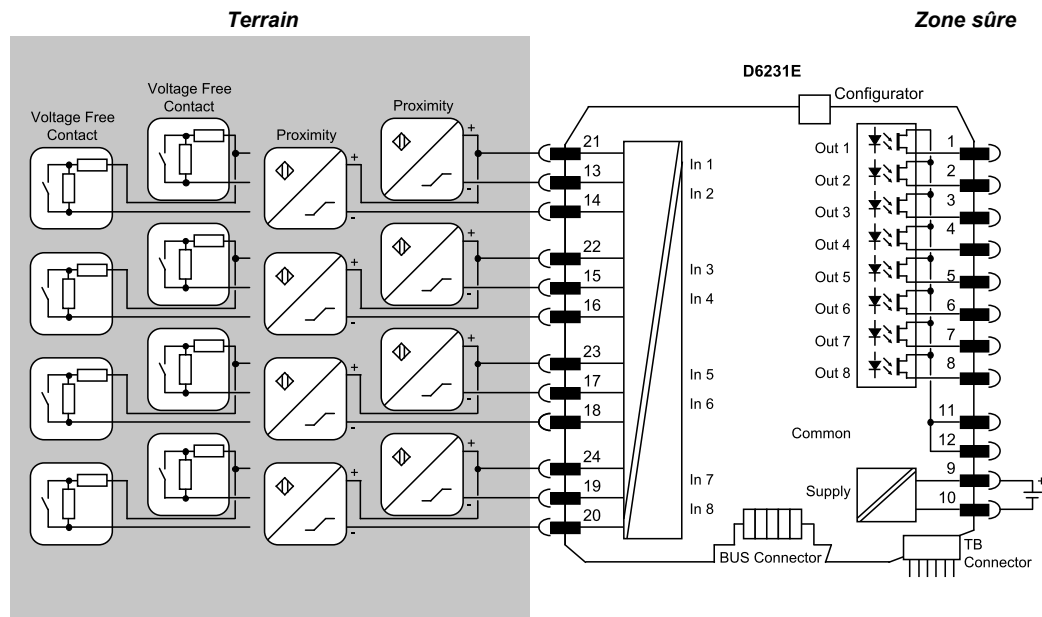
Terrain

Zone sûre

D6231E

Configurator

Voltage Free Contact

Voltage Free Contact

Proximity

Proximity

+

-

+

-

21

13

14

In 1

In 2

22

15

16

In 3

In 4

23

17

18

In 5

In 6

24

19

20

In 7

In 8

Out 1

Out 2

Out 3

Out 4

Out 5

Out 6

Out 7

Out 8

1

2

3

4

5

6

7

8

11

12

Common

9

10

Supply

+

BUS Connector

TB Connector